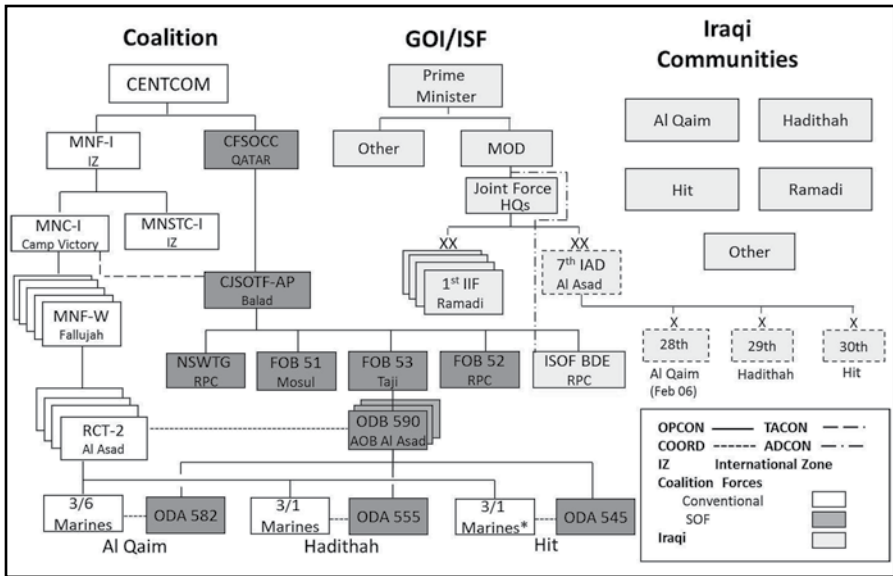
Coalition

GOI/ISF

Iraqi Communities

CENTCOM

MNF-I
IZ

CFSOCC
QATAR

MNC-I
Camp Victory

MNSTC-I
IZ

MNF-W
Fallujah

CJSOTF-AP
Balad

Prime Minister

Other

MOD

Joint Force HQs

XX

$1^{st}$ IIF
Ramadi

XX

$7^{th}$ IAD
Al Asad

Al Qaim

Hadithah

Hit

Ramadi

Other

NSWTG
RPC

FOB 51
Mosul

FOB 53
Taji

FOB 52
RPC

ISOF BDE
RPC

X

28th
Al Qaim
(Feb 06)

X

29th
Hadithah

X

30th
Hit

RCT-2
Al Asad

ODB 590
AOB Al Asad

3/6 Marines

ODA 582

Al Qaim

3/1 Marines

ODA 555

Hadithah

3/1 Marines*

ODA 545

Hit

OPCON
TACON
COORD
ADCON
IZ International Zone
Coalition Forces
Conventional
SOF
Iraqi